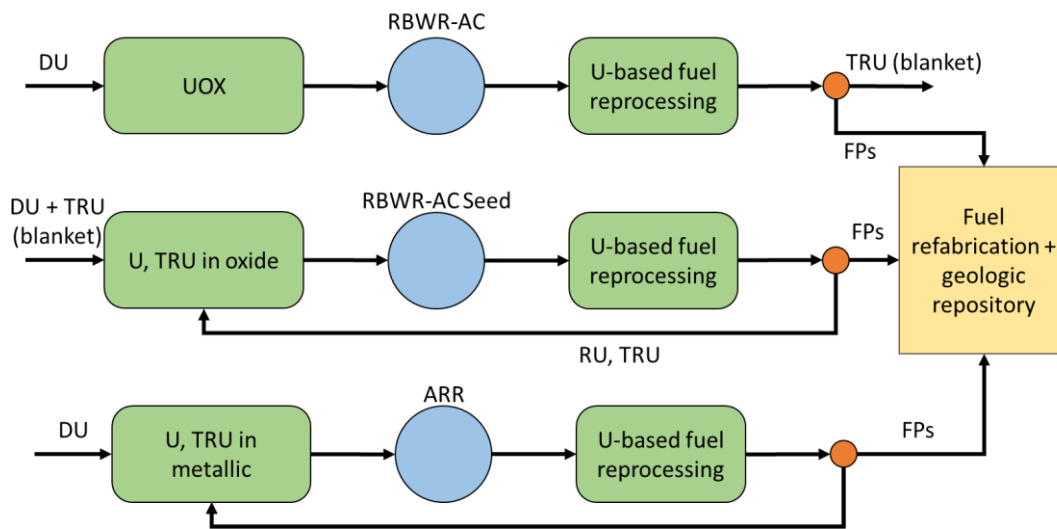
DU

UOX

RBWR-AC

U-based fuel reprocessing

TRU (blanket)

FPs

DU + TRU (blanket)

U, TRU in oxide

RBWR-AC Seed

U-based fuel reprocessing

FPs

Fuel refabrication + geologic repository

RU, TRU

DU

U, TRU in metallic

ARR

U-based fuel reprocessing

FPs